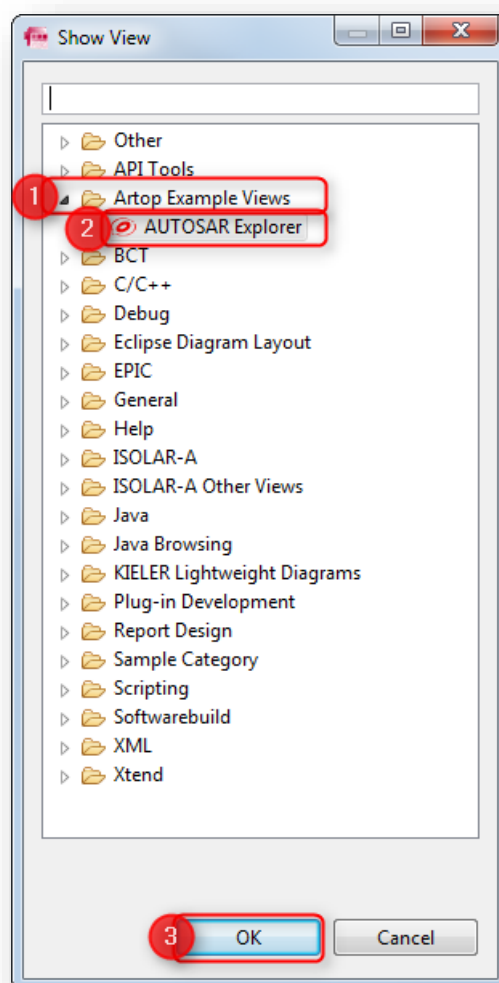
Show View

Other
API Tools
1 Artop Example Views
2 AUTOSAR Explorer
BCT
C/C++
Debug
Eclipse Diagram Layout
EPIC
General
Help
ISOLAR-A
ISOLAR-A Other Views
Java
Java Browsing
KIELER Lightweight Diagrams
Plug-in Development
Report Design
Sample Category
Scripting
Softwarebuild
XML
Xtend

3 OK
Cancel